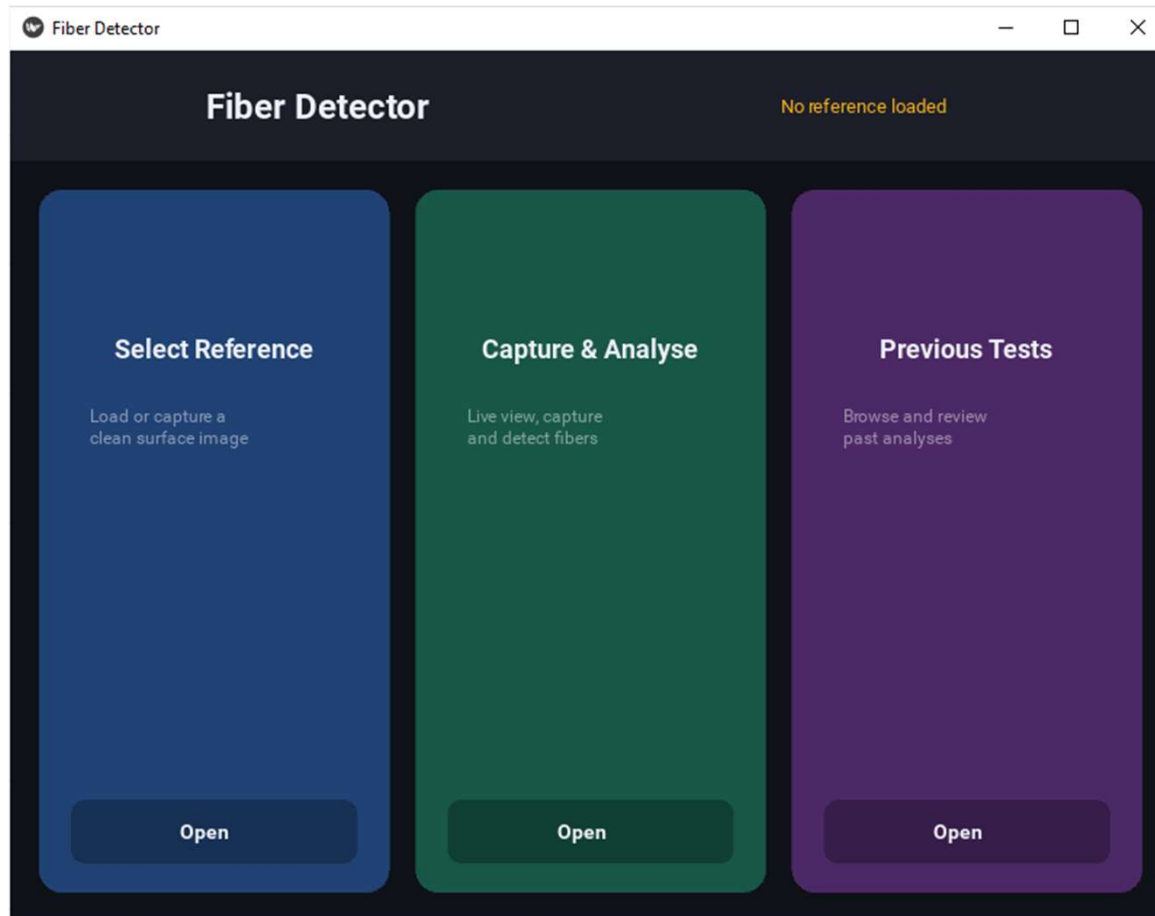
Fiber Detector

Fiber Detector

No reference loaded

Select Reference

Load or capture a clean surface image

Open

Capture & Analyse

Live view, capture and detect fibers

Open

Previous Tests

Browse and review past analyses

Open